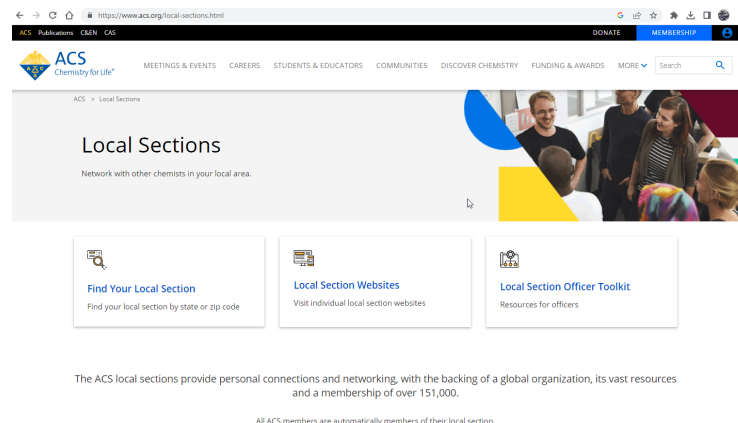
https://www.acs.org/local-sections.html

ACS Publications C&EN CAS

DONATE MEMBERSHIP

ACS Chemistry for Life®

MEETINGS & EVENTS CAREERS STUDENTS & EDUCATORS COMMUNITIES DISCOVER CHEMISTRY FUNDING & AWARDS MORE

Search

ACS > Local Sections

Local Sections

Network with other chemists in your local area.

Find Your Local Section

Find your local section by state or zip code

Local Section Websites

Visit individual local section websites

Local Section Officer Toolkit

Resources for officers

The ACS local sections provide personal connections and networking, with the backing of a global organization, its vast resources and a membership of over 151,000.

All ACS members are automatically members of their local section